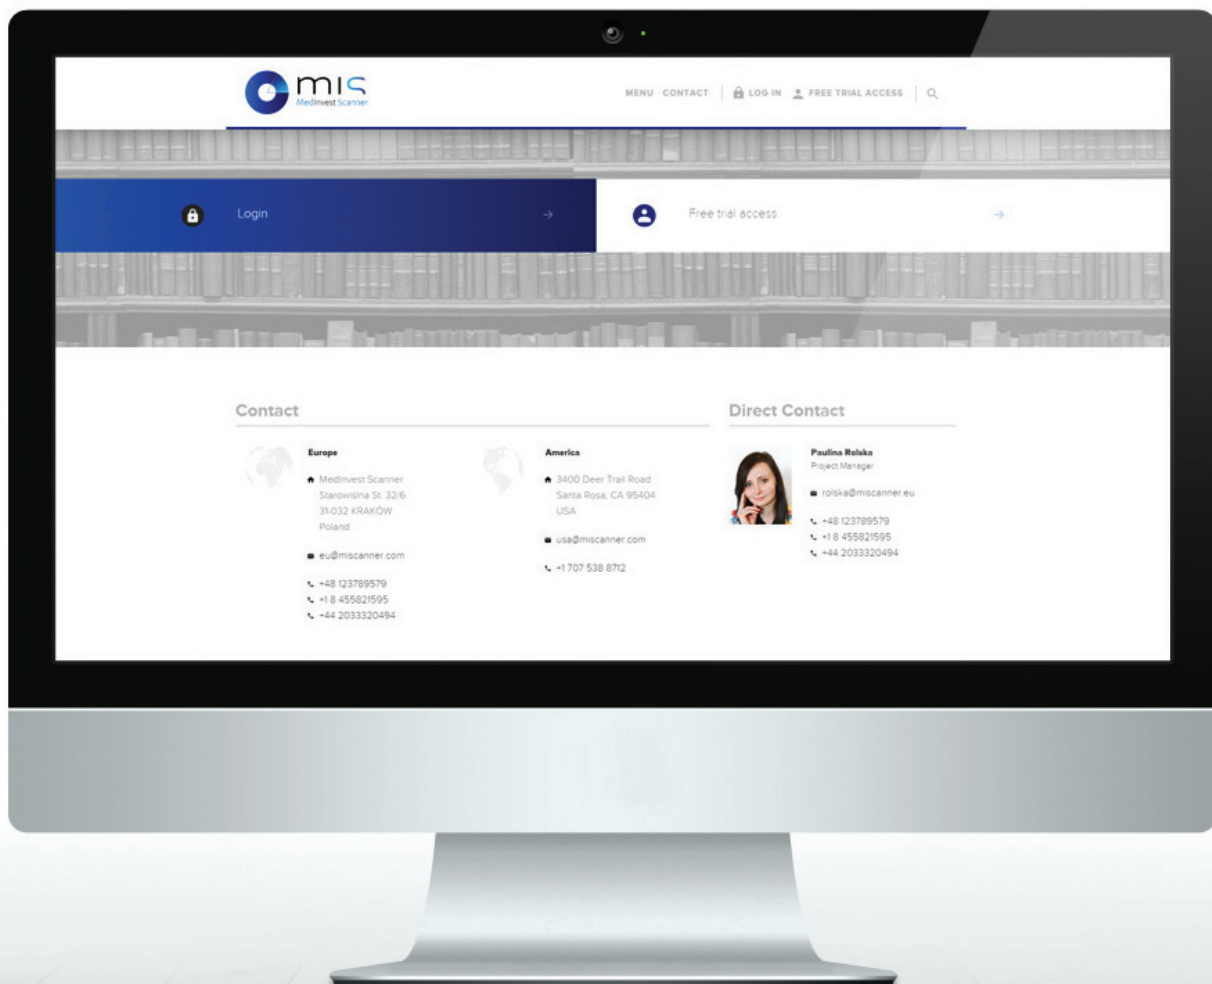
mis
MedInvest Scanner

MENU CONTACT LOG IN FREE TRIAL ACCESS

Login →

Free trial access →

Contact

Europe

MedInvest Scanner
Starowiślna St. 32/6
31-032 KRAKÓW
Poland

eu@miscanner.com

+48 123789579
+1 8 455821595
+44 2033320494

America

3400 Deer Trail Road
Santa Rosa, CA 95404
USA

usa@miscanner.com

+1 707 538 8712

Direct Contact

Paulina Rolska
Project Manager

rolska@miscanner.eu

+48 123789579
+1 8 455821595
+44 2033320494